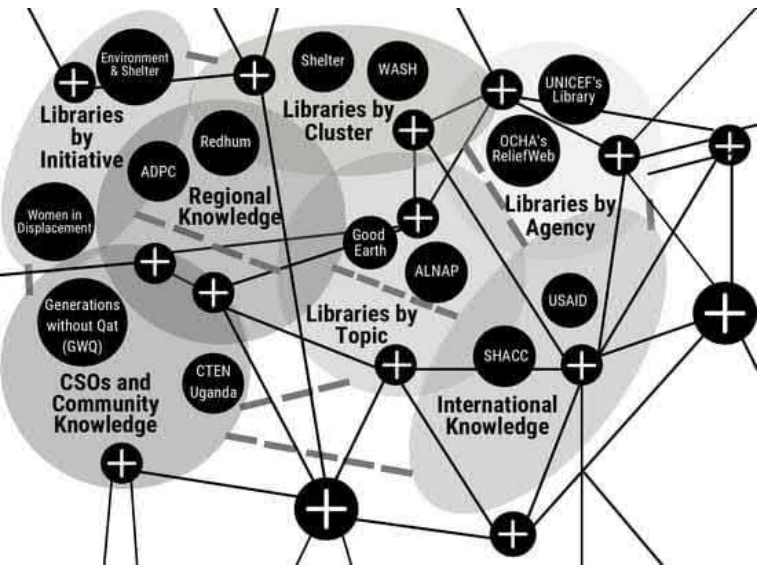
Environment & Shelter

Shelter

WASH

UNICEF's Library

Libraries by Initiative

Libraries by Cluster

Redhum

ADPC

OCHA's ReliefWeb

Regional Knowledge

Libraries by Agency

Women in Displacement

Good Earth

ALNAP

Generations without Qat (GWQ)

Libraries by Topic

USAID

SHACC

CTEN Uganda

CSOs and Community Knowledge

International Knowledge